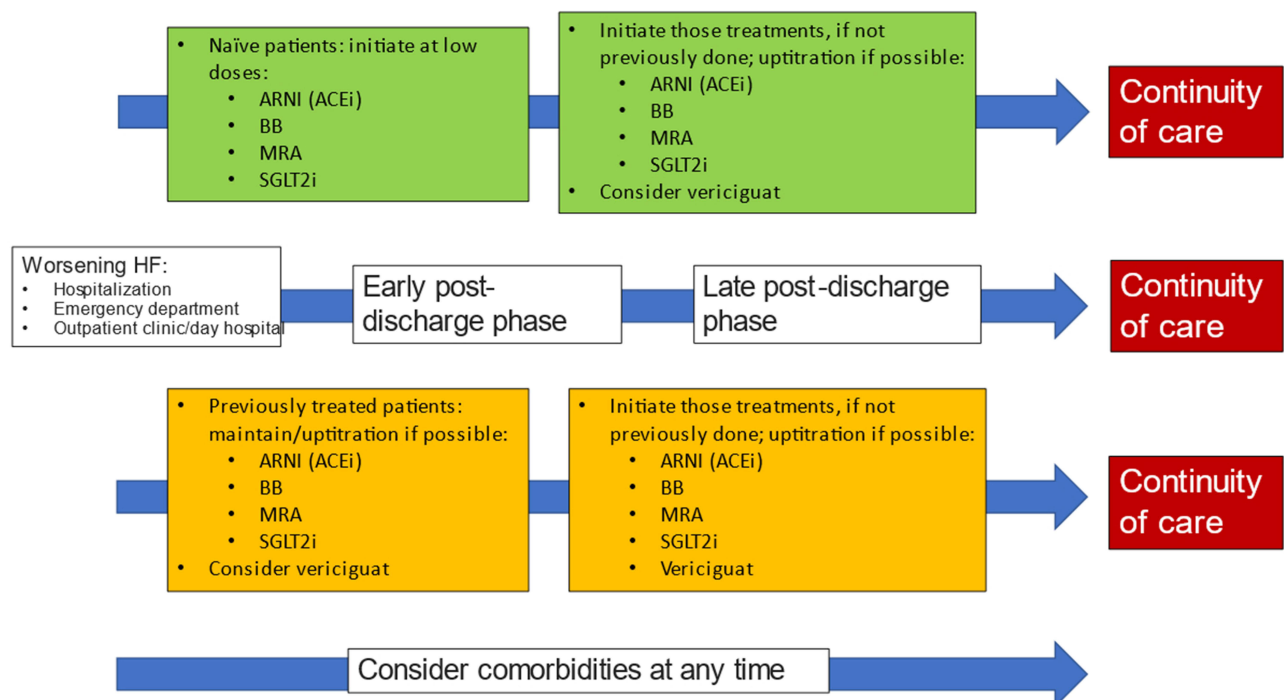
- Naïve patients: initiate at low doses:
  - ARNI (ACEi)
  - BB
  - MRA
  - SGLT2i

- Initiate those treatments, if not previously done; uptitration if possible:
  - ARNI (ACEi)
  - BB
  - MRA
  - SGLT2i
- Consider vericiguat

Continuity of care

Worsening HF:
- Hospitalization
- Emergency department
- Outpatient clinic/day hospital

Early post-discharge phase

Late post-discharge phase

Continuity of care

- Previously treated patients: maintain/uptitration if possible:
  - ARNI (ACEi)
  - BB
  - MRA
  - SGLT2i
- Consider vericiguat

- Initiate those treatments, if not previously done; uptitration if possible:
  - ARNI (ACEi)
  - BB
  - MRA
  - SGLT2i
  - Vericiguat

Continuity of care

Consider comorbidities at any time